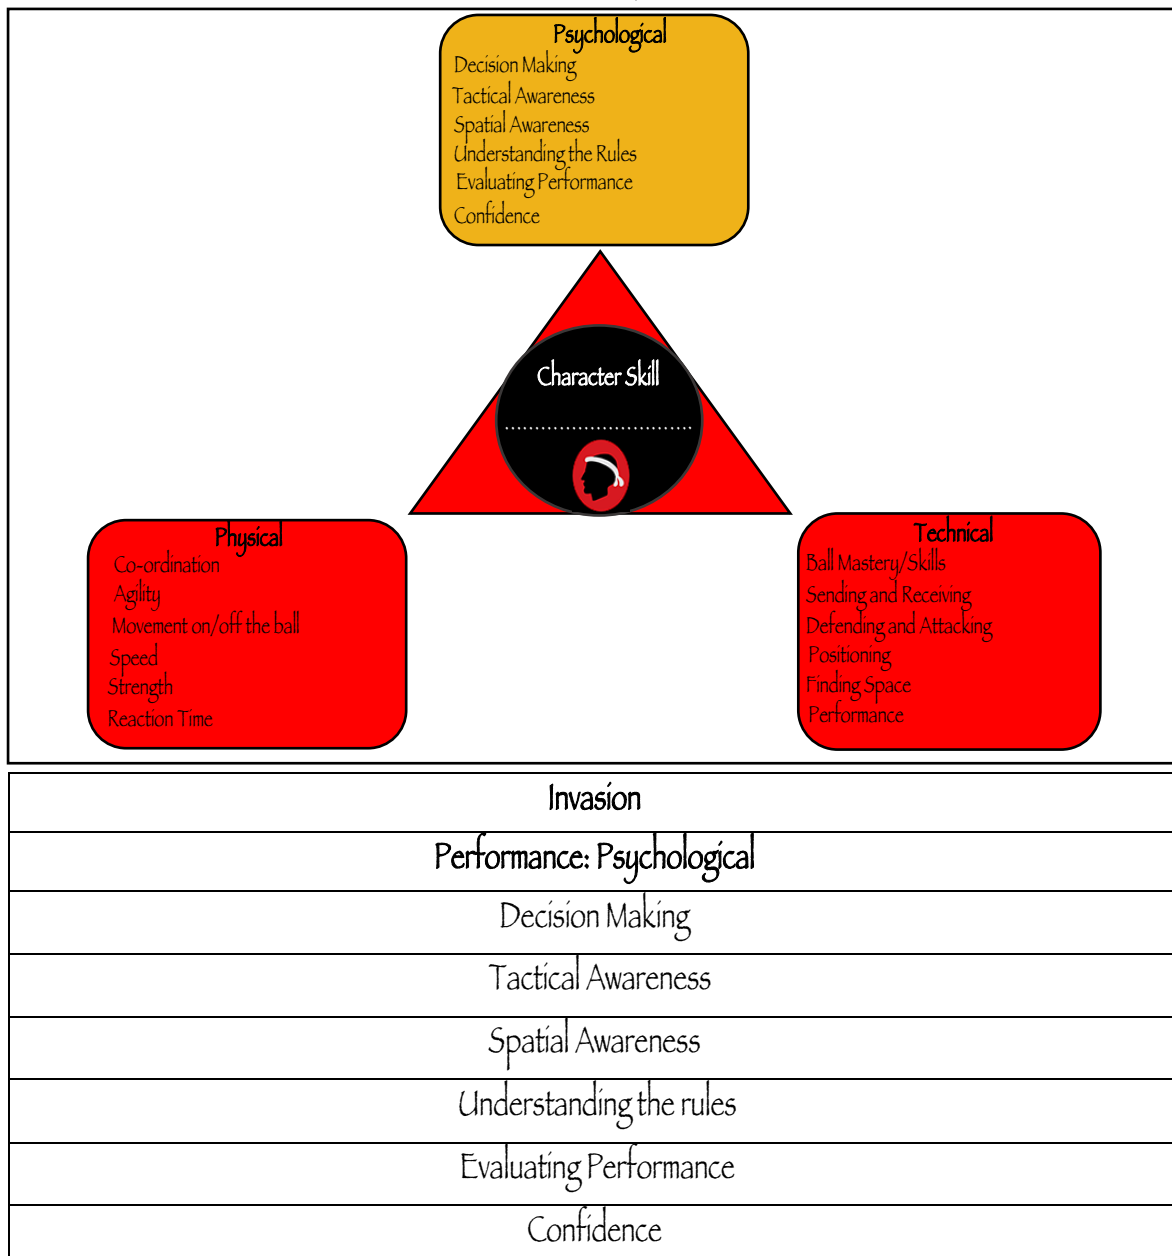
Psychological
Decision Making
Tactical Awareness
Spatial Awareness
Understanding the Rules
Evaluating Performance
Confidence

Character Skill
..............................

Physical
Co-ordination
Agility
Movement on/off the ball
Speed
Strength
Reaction Time

Technical
Ball Mastery/Skills
Sending and Receiving
Defending and Attacking
Positioning
Finding Space
Performance

| Invasion |
|---|
| Performance: Psychological |
| Decision Making |
| Tactical Awareness |
| Spatial Awareness |
| Understanding the rules |
| Evaluating Performance |
| Confidence |